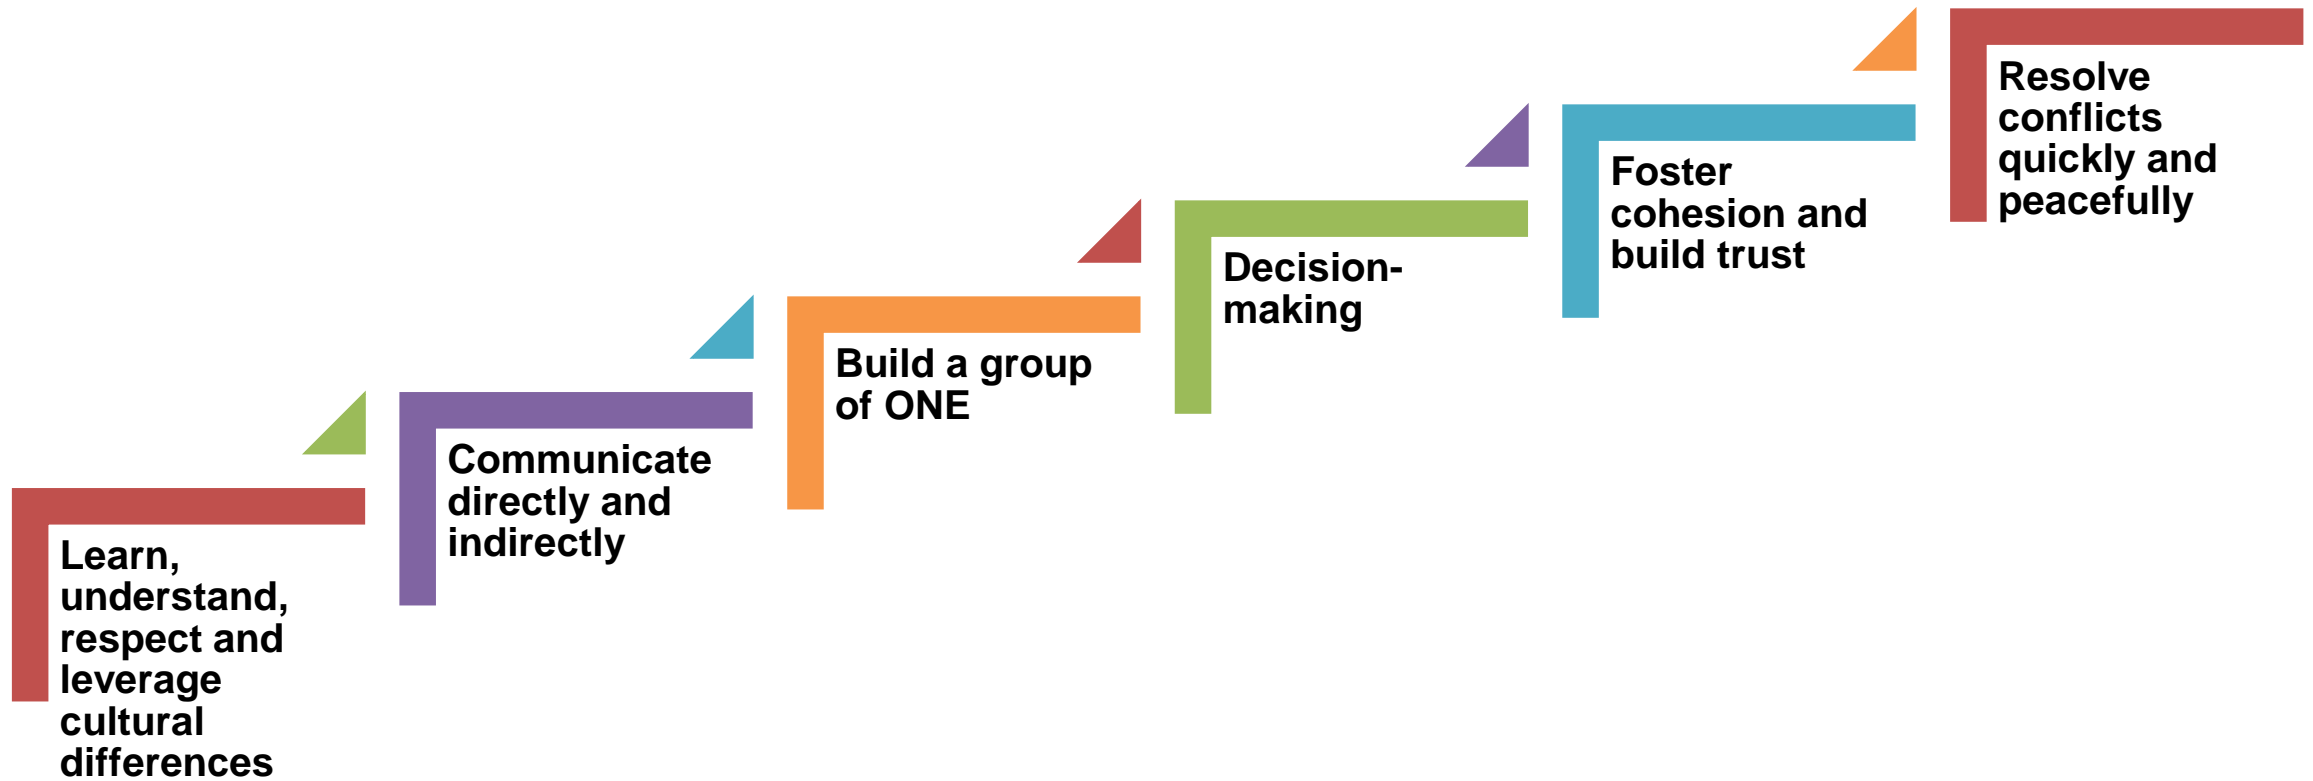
Learn, understand, respect and leverage cultural differences

Communicate directly and indirectly

Build a group of ONE

Decision-making

Foster cohesion and build trust

Resolve conflicts quickly and peacefully